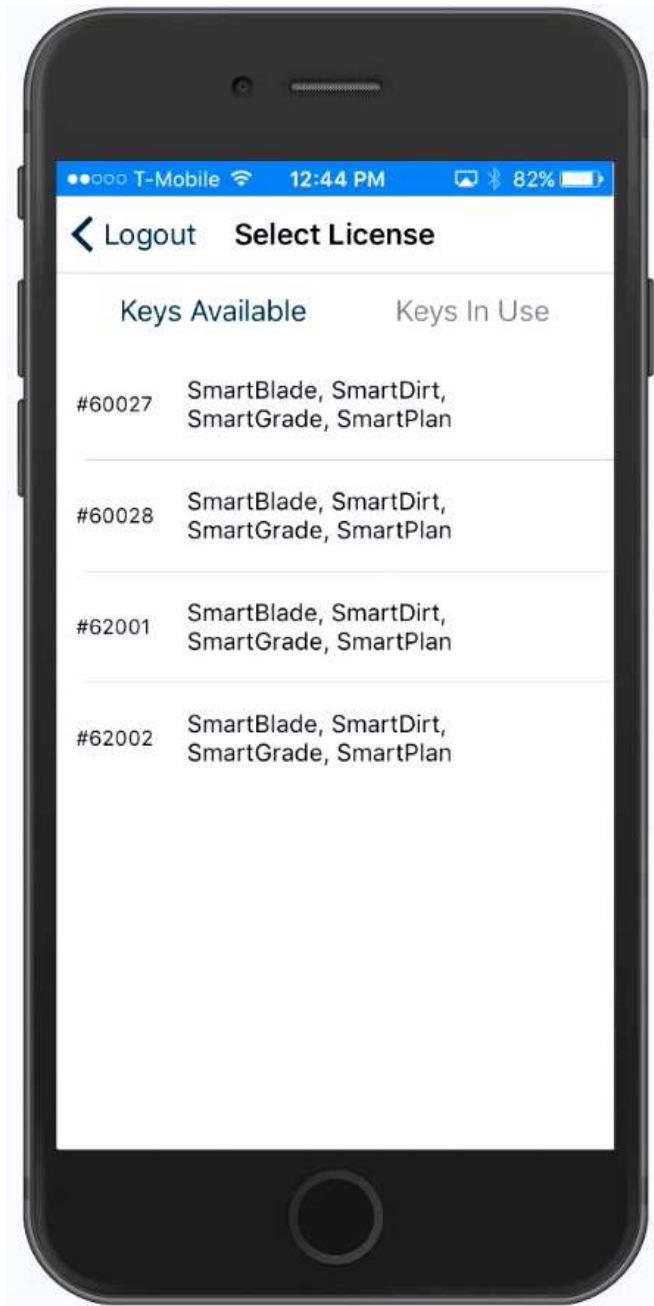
●●○○○ T-Mobile 12:44 PM 82%

Logout Select License

Keys Available Keys In Use

#60027 SmartBlade, SmartDirt, SmartGrade, SmartPlan

#60028 SmartBlade, SmartDirt, SmartGrade, SmartPlan

#62001 SmartBlade, SmartDirt, SmartGrade, SmartPlan

#62002 SmartBlade, SmartDirt, SmartGrade, SmartPlan